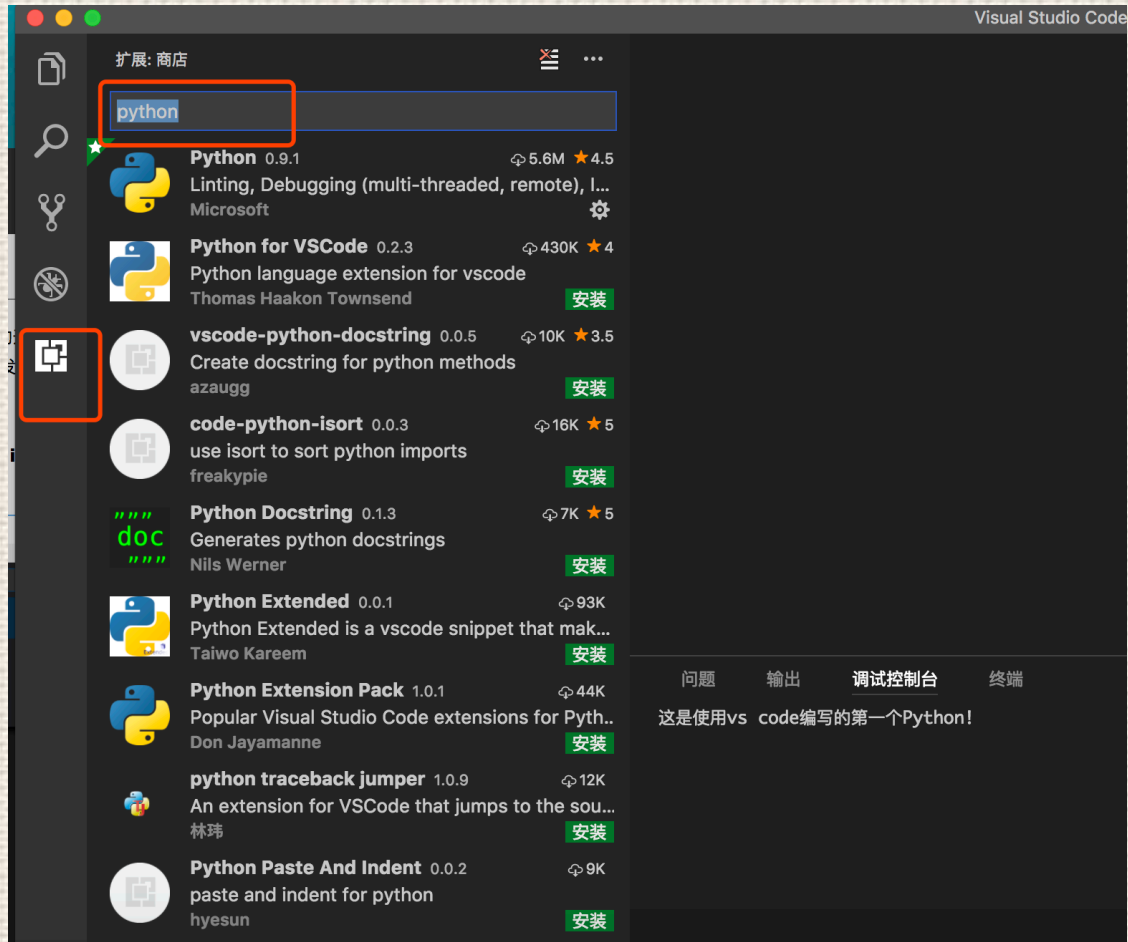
Visual Studio Code

扩展: 商店

python

Python 0.9.1 5.6M ★4.5
Linting, Debugging (multi-threaded, remote), l...
Microsoft

Python for VSCode 0.2.3 430K ★4
Python language extension for vscode
Thomas Haakon Townsend
安装

vscode-python-docstring 0.0.5 10K ★3.5
Create docstring for python methods
azaugg
安装

code-python-isort 0.0.3 16K ★5
use isort to sort python imports
freakypie
安装

Python Docstring 0.1.3 7K ★5
Generates python docstrings
Nils Werner
安装

Python Extended 0.0.1 93K
Python Extended is a vscode snippet that mak...
Taiwo Kareem
安装

Python Extension Pack 1.0.1 44K
Popular Visual Studio Code extensions for Pyth..
Don Jayamanne
安装

python traceback jumper 1.0.9 12K
An extension for VSCode that jumps to the sou...
林玮
安装

Python Paste And Indent 0.0.2 9K
paste and indent for python
hyesun
安装

问题 输出 调试控制台 终端

这是使用vs code编写的第一个Python!